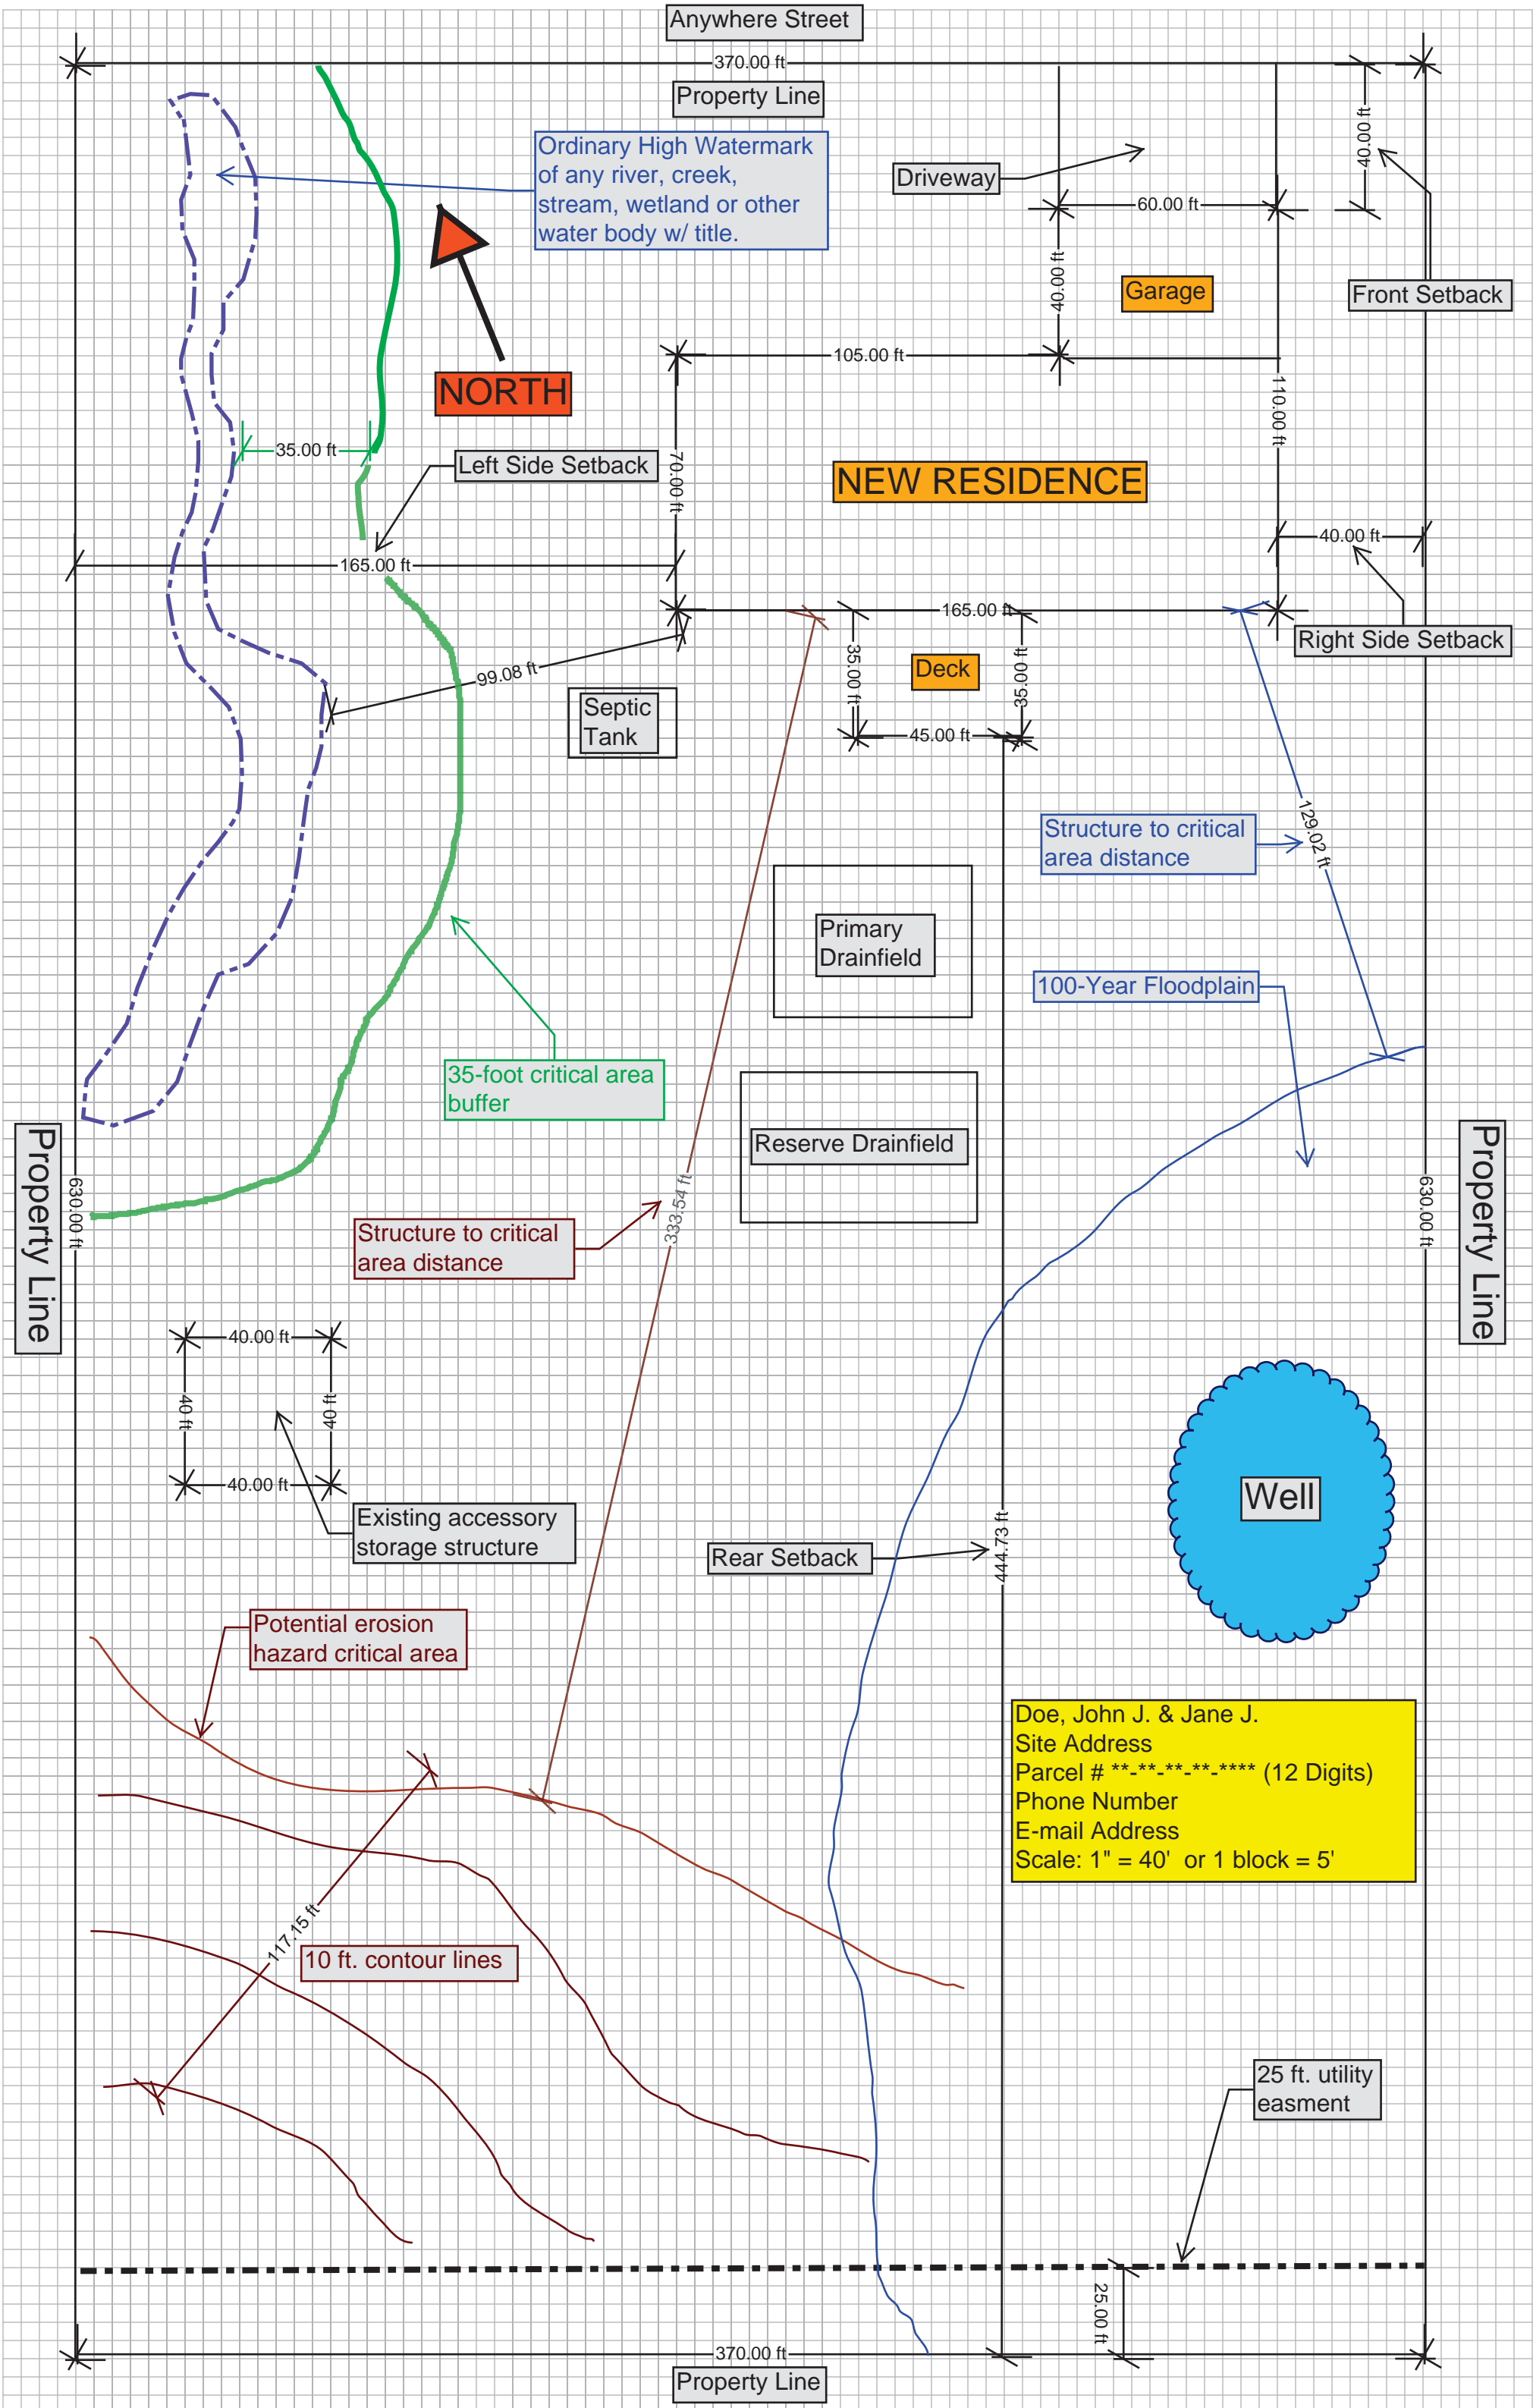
Anywhere Street
370.00 ft
Property Line
Ordinary High Watermark of any river, creek, stream, wetland or other water body w/ title.
Driveway
60.00 ft
40.00 ft
Front Setback
40.00 ft
Garage
NORTH
105.00 ft
110.00 ft
35.00 ft
Left Side Setback
70.00 ft
NEW RESIDENCE
165.00 ft
40.00 ft
165.00 ft
Right Side Setback
99.08 ft
Deck
35.00 ft
35.00 ft
Septic Tank
45.00 ft
Structure to critical area distance
129.02 ft
Primary Drainfield
100-Year Floodplain
35-foot critical area buffer
Reserve Drainfield
Property Line
630.00 ft
630.00 ft
Property Line
Structure to critical area distance
333.54 ft
40.00 ft
40 ft
40 ft
40.00 ft
Well
Existing accessory storage structure
Rear Setback
444.73 ft
Potential erosion hazard critical area
Doe, John J. & Jane J.
Site Address
Parcel # **-**-**-**-**** (12 Digits)
Phone Number
E-mail Address
Scale: 1" = 40' or 1 block = 5'
117.15 ft
10 ft. contour lines
25 ft. utility easment
25.00 ft
370.00 ft
Property Line